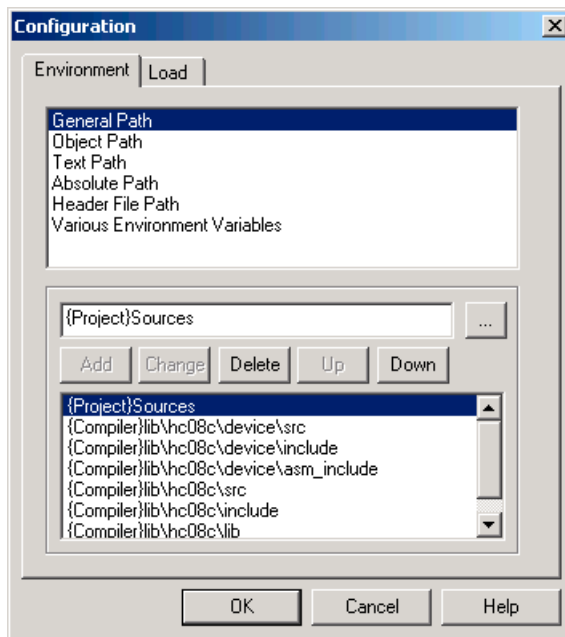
Configuration

Environment | Load

General Path
Object Path
Text Path
Absolute Path
Header File Path
Various Environment Variables

{Project}Sources

...

Add | Change | Delete | Up | Down

{Project}Sources
{Compiler}lib\hc08c\device\src
{Compiler}lib\hc08c\device\include
{Compiler}lib\hc08c\device\asm_include
{Compiler}lib\hc08c\src
{Compiler}lib\hc08c\include
{Compiler}lib\hc08c\lib

OK | Cancel | Help